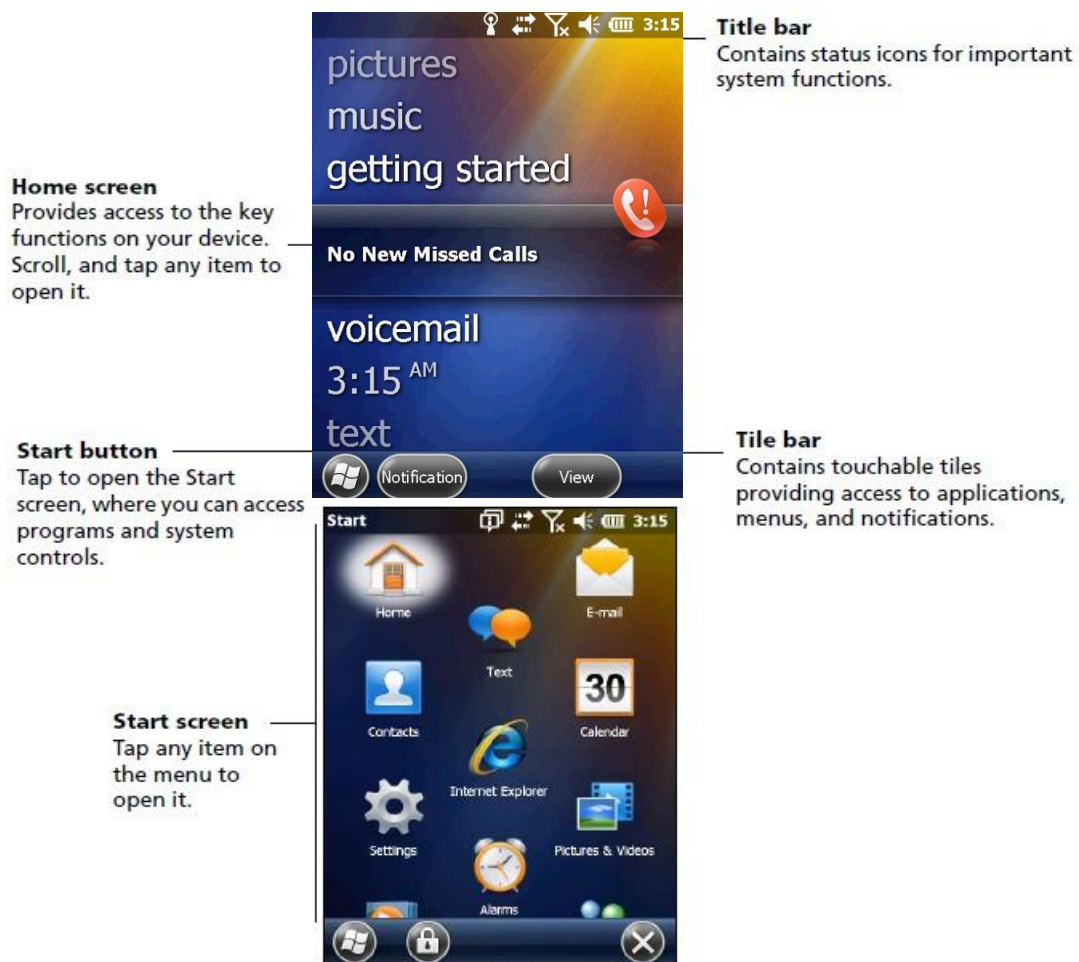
3:15

pictures
music
getting started

No New Missed Calls

voicemail
3:15 AM
text

Notification
View

**Title bar**
Contains status icons for important system functions.

**Home screen**
Provides access to the key functions on your device. Scroll, and tap any item to open it.

**Start button**
Tap to open the Start screen, where you can access programs and system controls.

**Tile bar**
Contains touchable tiles providing access to applications, menus, and notifications.

Start 3:15

Home
E-mail
Text
Contacts
30
Calendar
Internet Explorer
Settings
Pictures & Videos
Alarms

**Start screen**
Tap any item on the menu to open it.